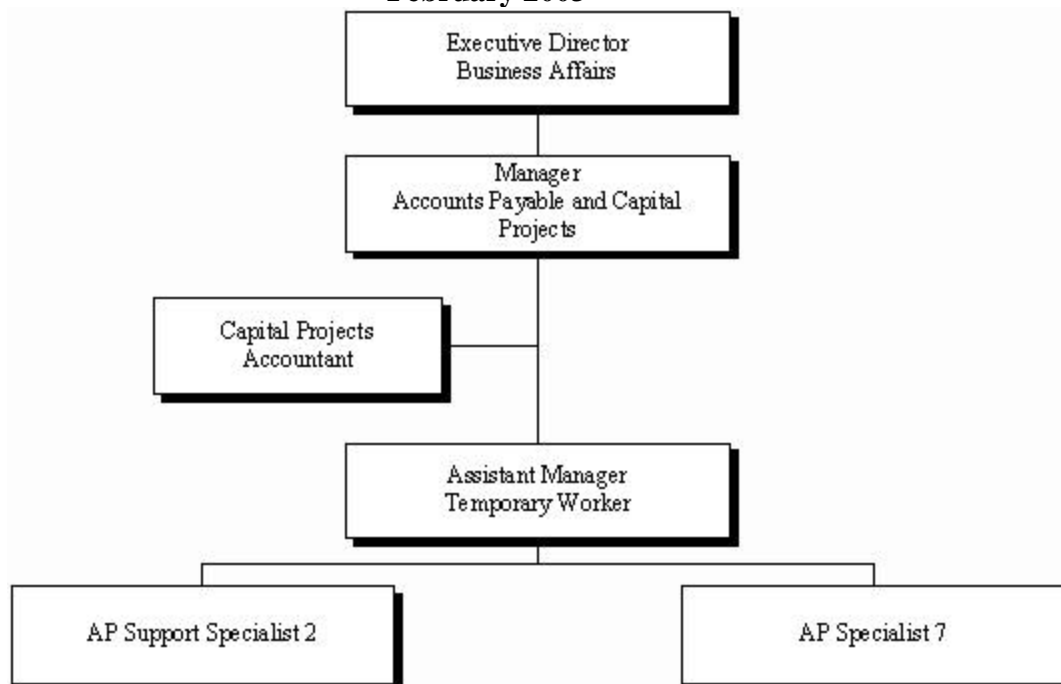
February 2003

Executive Director
Business Affairs

Manager
Accounts Payable and Capital Projects

Capital Projects
Accountant

Assistant Manager
Temporary Worker

AP Support Specialist 2

AP Specialist 7